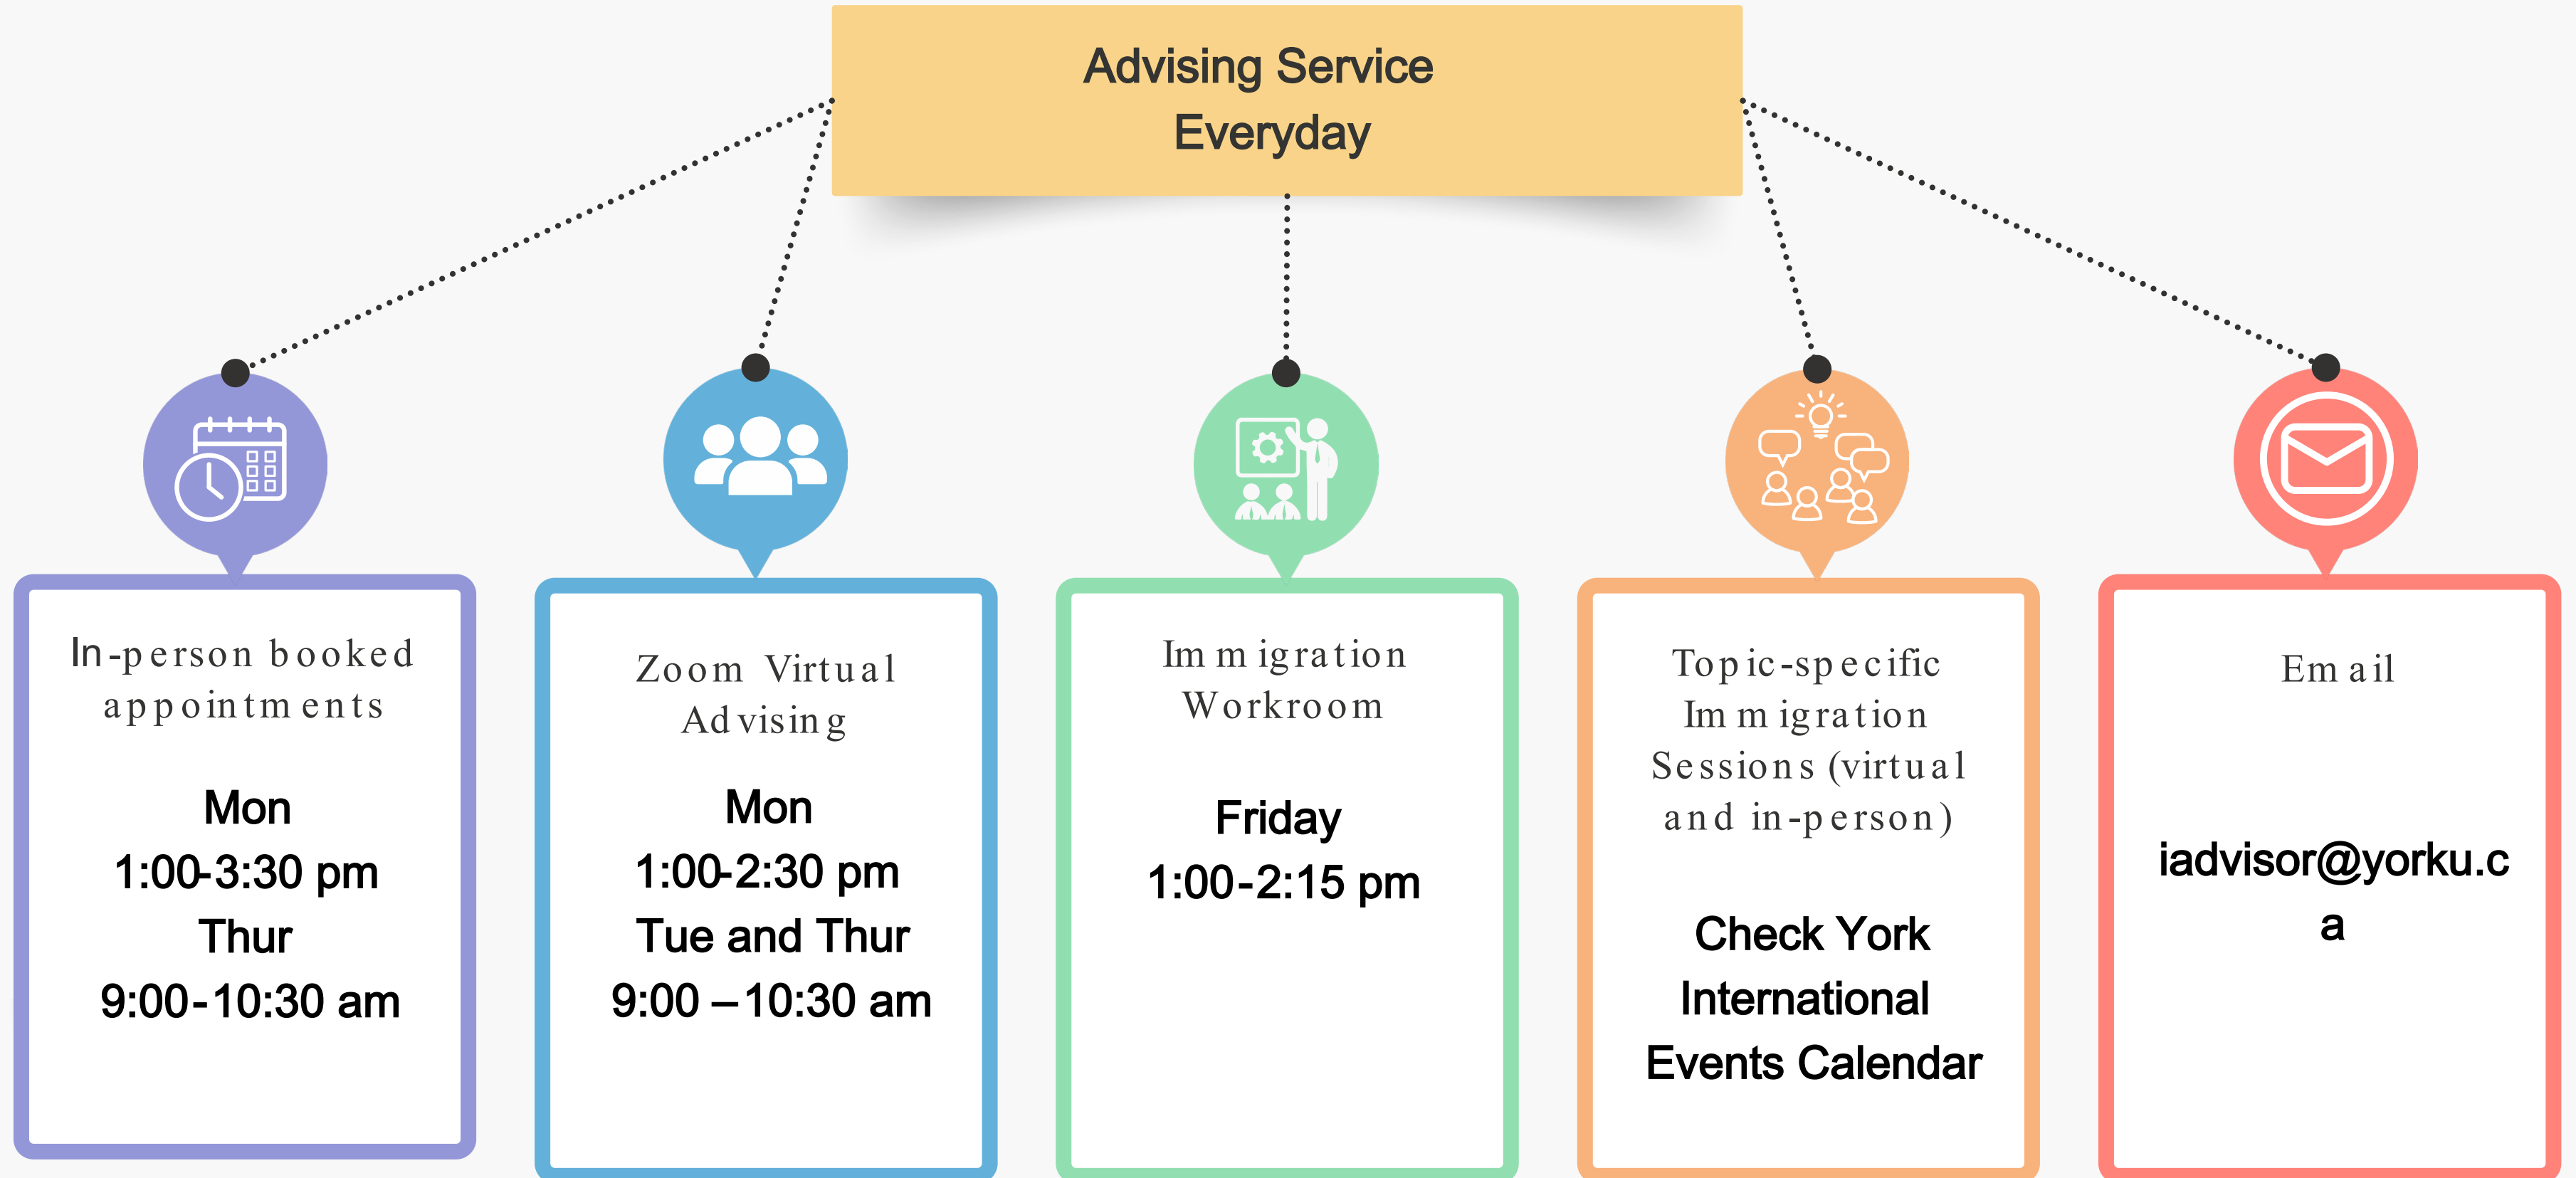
Advising Service
Everyday

In-person booked appointments

Mon
1:00-3:30 pm
Thur
9:00-10:30 am

Zoom Virtual Advising

Mon
1:00-2:30 pm
Tue and Thur
9:00 – 10:30 am

Immigration Workroom

Friday
1:00-2:15 pm

Topic-specific Immigration Sessions (virtual and in-person)

Check York International Events Calendar

Email

iadvisor@yorku.ca